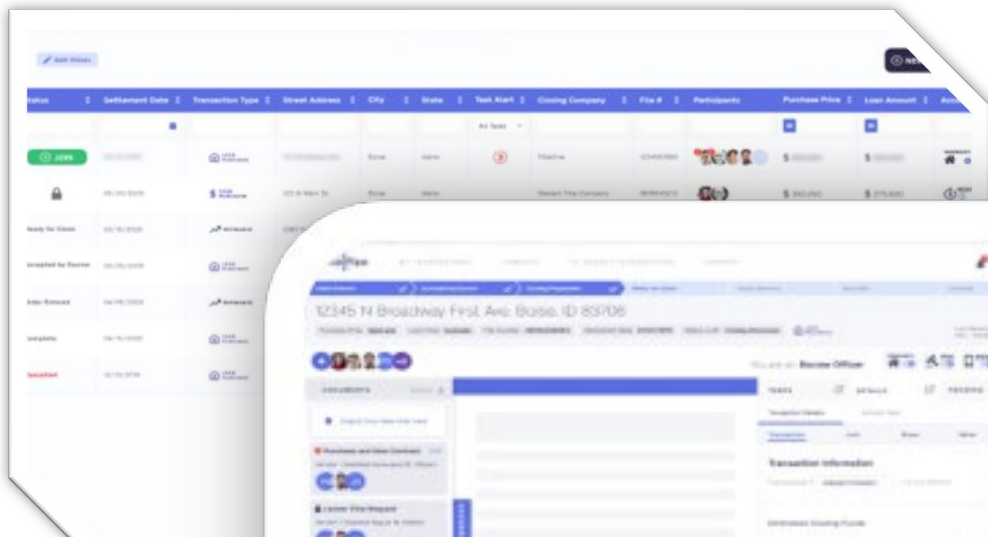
Edit Filters

| Status | Settlement Date | Transaction Type | Street Address | City | State | Task Alert | Closing Company | File # | Participants | Purchase Price | Loan Amount | Acc |
|---|---|---|---|---|---|---|---|---|---|---|---|---|
| | | | | | | All Tasks | | | | | | |
| JOIN | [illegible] | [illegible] | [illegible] | Boise | Idaho | | TitleOne | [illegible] | | $ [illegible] | $ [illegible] | |
| | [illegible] | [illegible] | 123 N Main St | Boise | Idaho | | Stewart Title Company | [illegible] | | $ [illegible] | $ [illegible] | |
| Ready for Close | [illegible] | Refinance | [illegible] | | | | | | | | | |
| Accepted by Escrow | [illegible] | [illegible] | | | | | | | | | | |
| Date Entered | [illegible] | Refinance | | | | | | | | | | |
| Complete | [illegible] | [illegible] | | | | | | | | | | |
| Cancelled | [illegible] | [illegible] | | | | | | | | | | |

12345 N Broadway First Ave Boise, ID 83706

You are an Escrow Officer

DOCUMENTS

Transaction Information